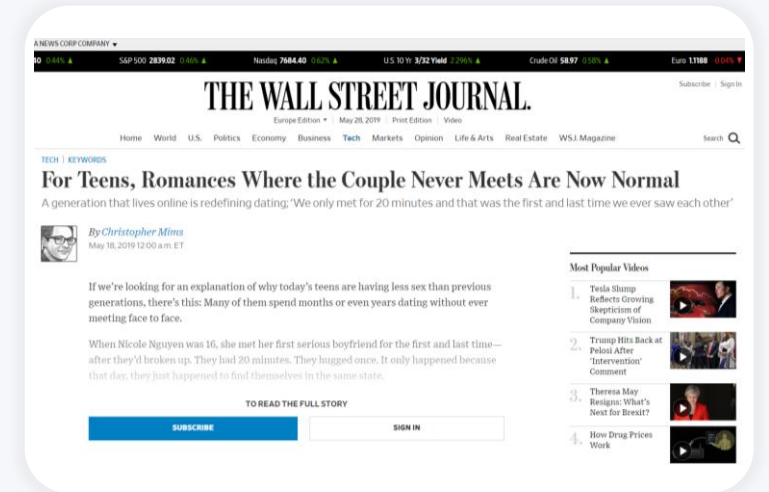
A NEWS CORP COMPANY

10 0.44% ▲ S&P 500 2839.02 0.46% ▲ Nasdaq 7684.40 0.62% ▲ U.S. 10 Yr 3/32 Yield 2.296% ▲ Crude Oil 58.97 0.58% ▲ Euro 1.1188 0.04% ▼

THE WALL STREET JOURNAL.

Subscribe | Sign In

Europe Edition ▾ | May 28, 2019 | Print Edition | Video

Home World U.S. Politics Economy Business Tech Markets Opinion Life & Arts Real Estate WSJ. Magazine

Search

TECH | KEYWORDS

For Teens, Romances Where the Couple Never Meets Are Now Normal

A generation that lives online is redefining dating; 'We only met for 20 minutes and that was the first and last time we ever saw each other'

By Christopher Mims
May 18, 2019 12:00 a.m. ET

If we're looking for an explanation of why today's teens are having less sex than previous generations, there's this: Many of them spend months or even years dating without ever meeting face to face.

When Nicole Nguyen was 16, she met her first serious boyfriend for the first and last time—after they'd broken up. They had 20 minutes. They hugged once. It only happened because that day, they just happened to find themselves in the same state.

TO READ THE FULL STORY

SUBSCRIBE

SIGN IN

Most Popular Videos

1. Tesla Slump Reflects Growing Skepticism of Company Vision

2. Trump Hits Back at Pelosi After 'Intervention' Comment

3. Theresa May Resigns: What's Next for Brexit?

4. How Drug Prices Work